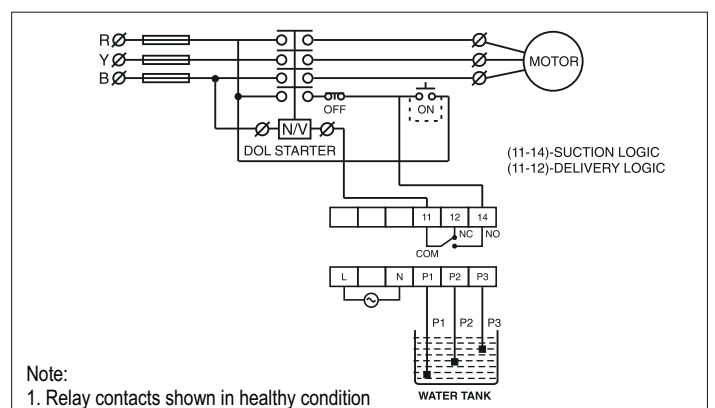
R
Y
B
MOTOR
OFF
ON
N/V
DOL STARTER
(11-14)-SUCTION LOGIC
(11-12)-DELIVERY LOGIC

| | | | 11 | 12 | 14 |
|---|---|---|---|---|---|

NC
NO
COM

| L | | N | P1 | P2 | P3 |
|---|---|---|---|---|---|

P1
P2
P3
WATER TANK

Note:
1. Relay contacts shown in healthy condition